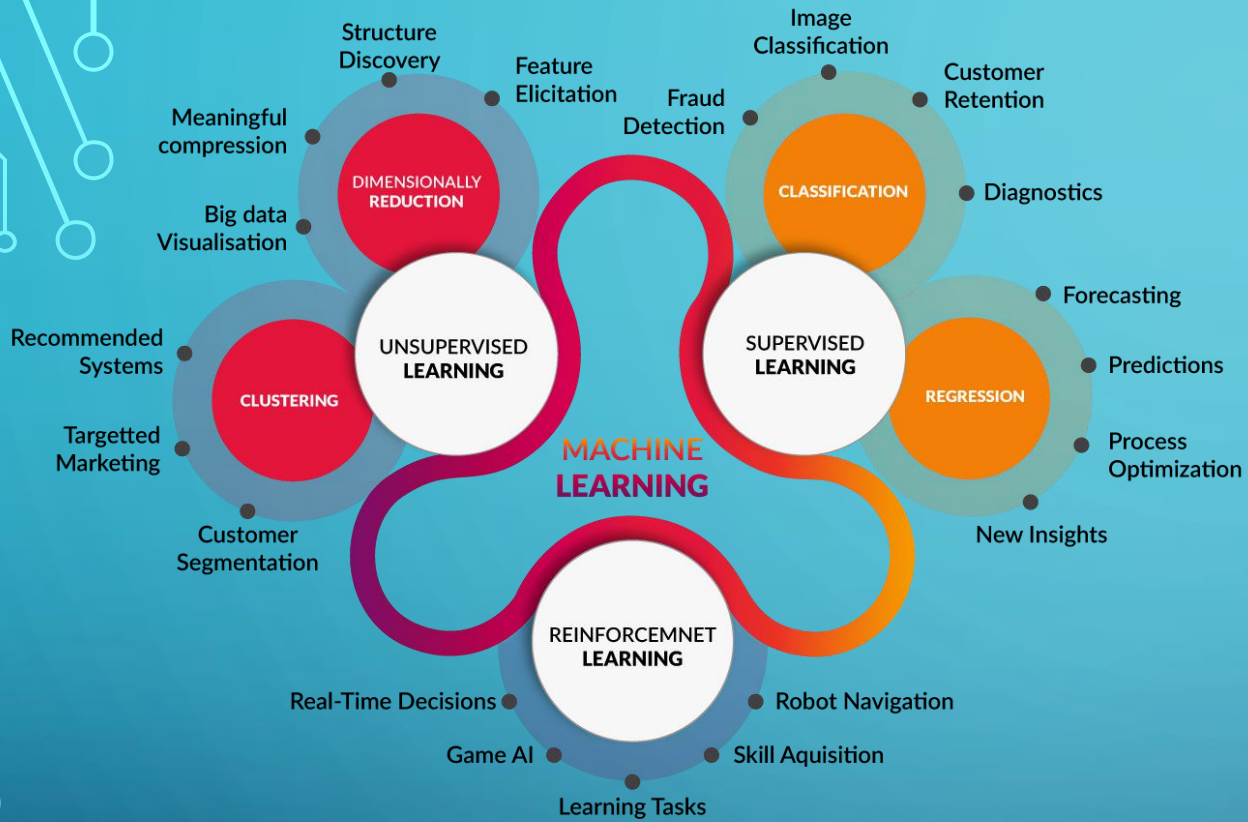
Structure Discovery

Feature Elicitation

Meaningful compression

DIMENSIONALLY REDUCTION

Big data Visualisation

Image Classification

Customer Retention

Fraud Detection

CLASSIFICATION

Diagnostics

UNSUPERVISED LEARNING

SUPERVISED LEARNING

Forecasting

Recommended Systems

CLUSTERING

Predictions

REGRESSION

Targetted Marketing

Process Optimization

MACHINE LEARNING

Customer Segmentation

New Insights

REINFORCEMNET LEARNING

Real-Time Decisions

Robot Navigation

Game AI

Skill Aquisition

Learning Tasks